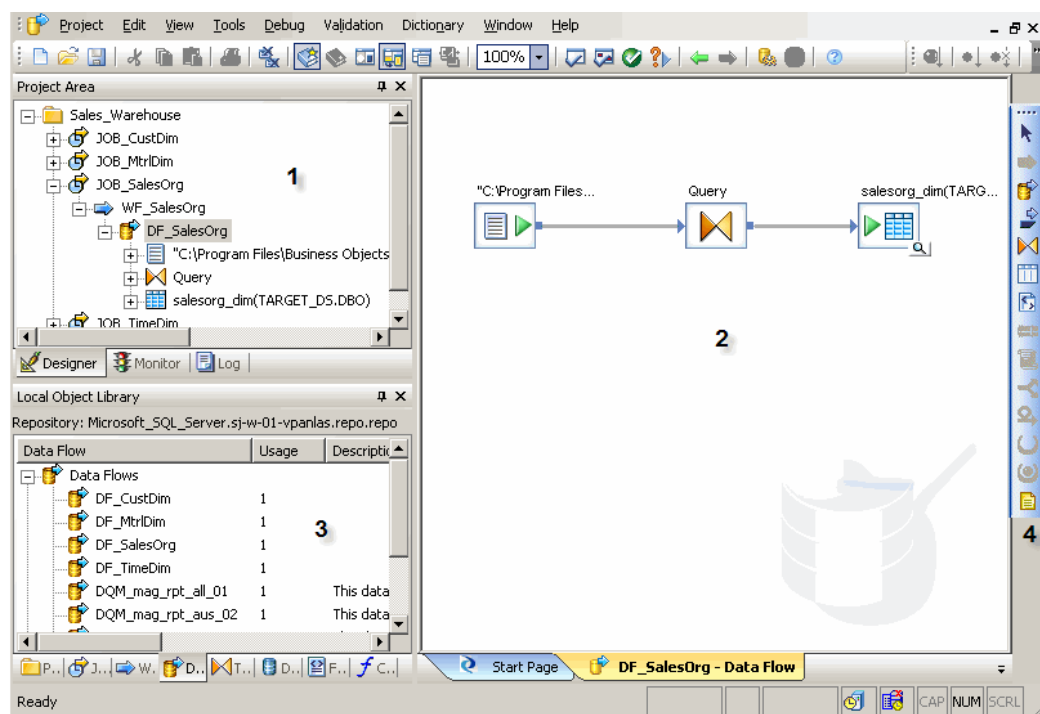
Project Edit View Tools Debug Validation Dictionary Window Help

100%

Project Area

Sales_Warehouse
JOB_CustDim
JOB_MtrlDim
JOB_SalesOrg
WF_SalesOrg
DF_SalesOrg
"C:\Program Files\Business Objects
Query
salesorg_dim(TARGET_DS.DBO)
JOB_TimeDim

1

Designer Monitor Log

Local Object Library

Repository: Microsoft_SQL_Server.sj-w-01-vpanlas.repo.repo

| Data Flow | Usage | Descriptio |
|---|---|---|
| Data Flows | | |
| DF_CustDim | 1 | |
| DF_MtrlDim | 1 | |
| DF_SalesOrg | 1 | |
| DF_TimeDim | 1 | |
| DQM_mag_rpt_all_01 | 1 | This data |
| DQM_mag_rpt_aus_02 | 1 | This data |

3

P.. J.. W. D.. T.. D.. F.. C..

"C:\Program Files...

Query

salesorg_dim(TARG...

2

4

Start Page DF_SalesOrg - Data Flow

Ready

CAP NUM SCRL